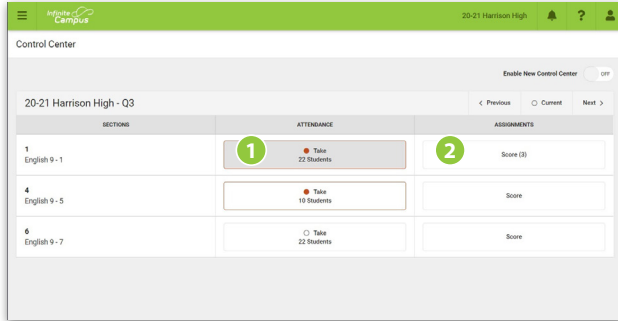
Infinite Campus

20-21 Harrison High

Control Center

Enable New Control Center OFF

20-21 Harrison High - Q3

< Previous ○ Current Next >

| SECTIONS | ATTENDANCE | ASSIGNMENTS |
|---|---|---|
| 1 English 9 - 1 | 1 ● Take 22 Students | 2 Score (3) |
| 4 English 9 - 5 | ● Take 10 Students | Score |
| 6 English 9 - 7 | ○ Take 22 Students | Score |